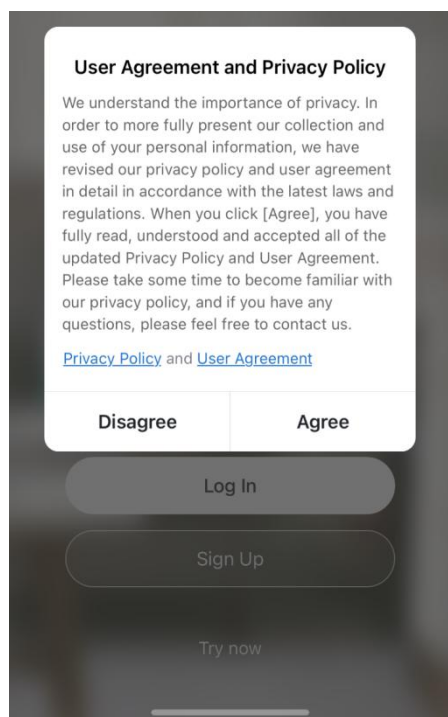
User Agreement and Privacy Policy

We understand the importance of privacy. In order to more fully present our collection and use of your personal information, we have revised our privacy policy and user agreement in detail in accordance with the latest laws and regulations. When you click [Agree], you have fully read, understood and accepted all of the updated Privacy Policy and User Agreement. Please take some time to become familiar with our privacy policy, and if you have any questions, please feel free to contact us.

Privacy Policy and User Agreement

Disagree

Agree

Log In

Sign Up

Try now